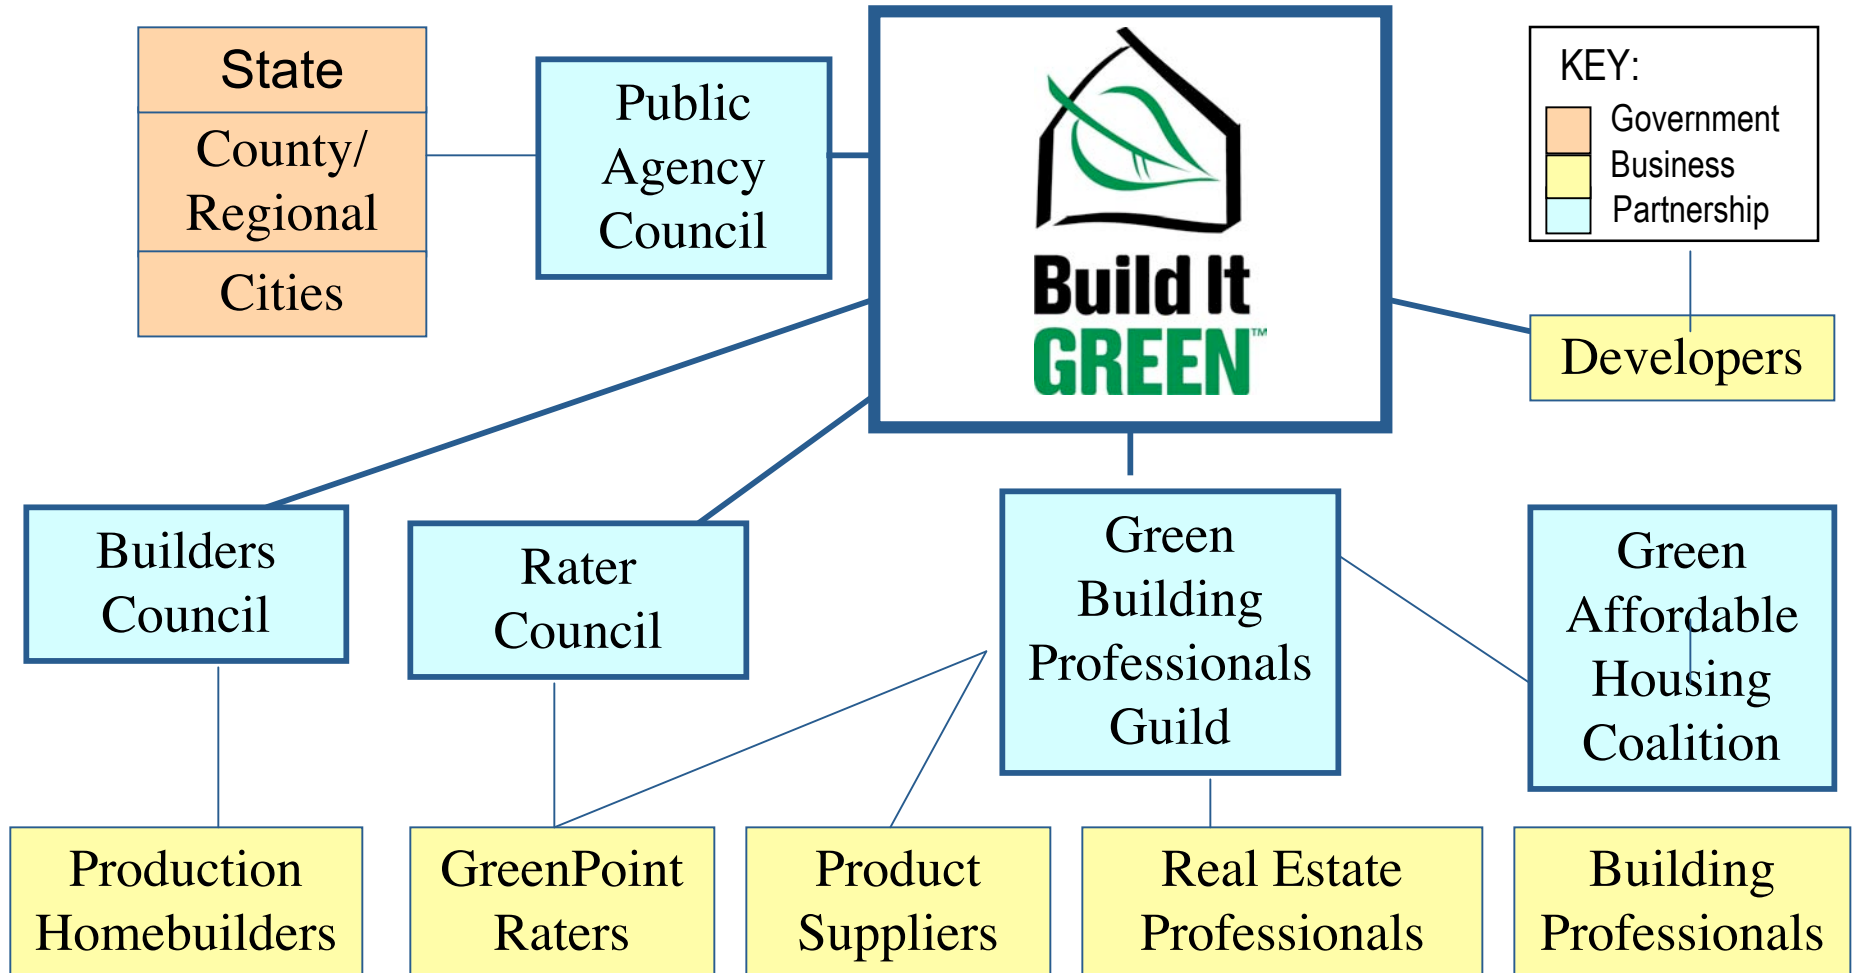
State
County/ Regional
Cities

Public Agency Council

Build It GREEN™

KEY:
Government
Business
Partnership

Developers

Builders Council

Rater Council

Green Building Professionals Guild

Green Affordable Housing Coalition

Production Homebuilders

GreenPoint Raters

Product Suppliers

Real Estate Professionals

Building Professionals